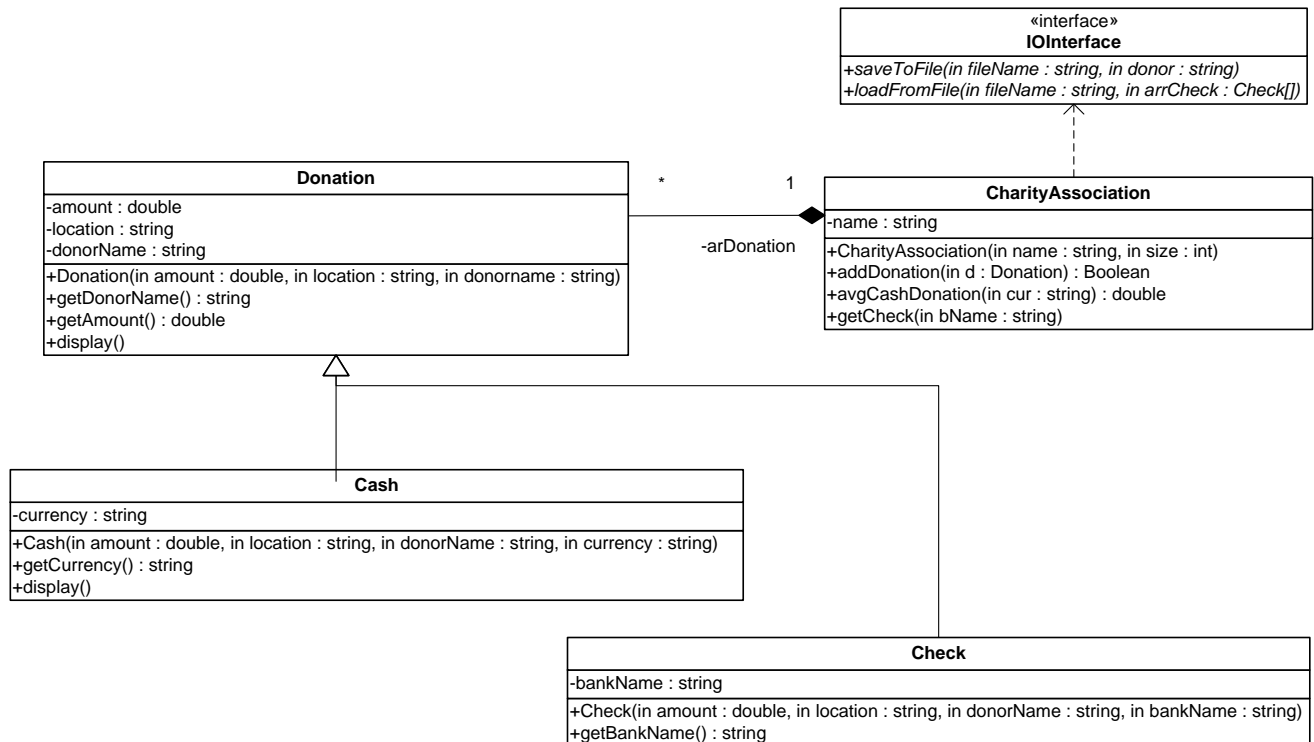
«interface»
IOInterface
+saveToFile(in fileName : string, in donor : string)
+loadFromFile(in fileName : string, in arrCheck : Check[])

Donation
-amount : double
-location : string
-donorName : string
+Donation(in amount : double, in location : string, in donorname : string)
+getDonorName() : string
+getAmount() : double
+display()

*

1

-arDonation

CharityAssociation
-name : string
+CharityAssociation(in name : string, in size : int)
+addDonation(in d : Donation) : Boolean
+avgCashDonation(in cur : string) : double
+getCheck(in bName : string)

Cash
-currency : string
+Cash(in amount : double, in location : string, in donorName : string, in currency : string)
+getCurrency() : string
+display()

Check
-bankName : string
+Check(in amount : double, in location : string, in donorName : string, in bankName : string)
+getBankName() : string